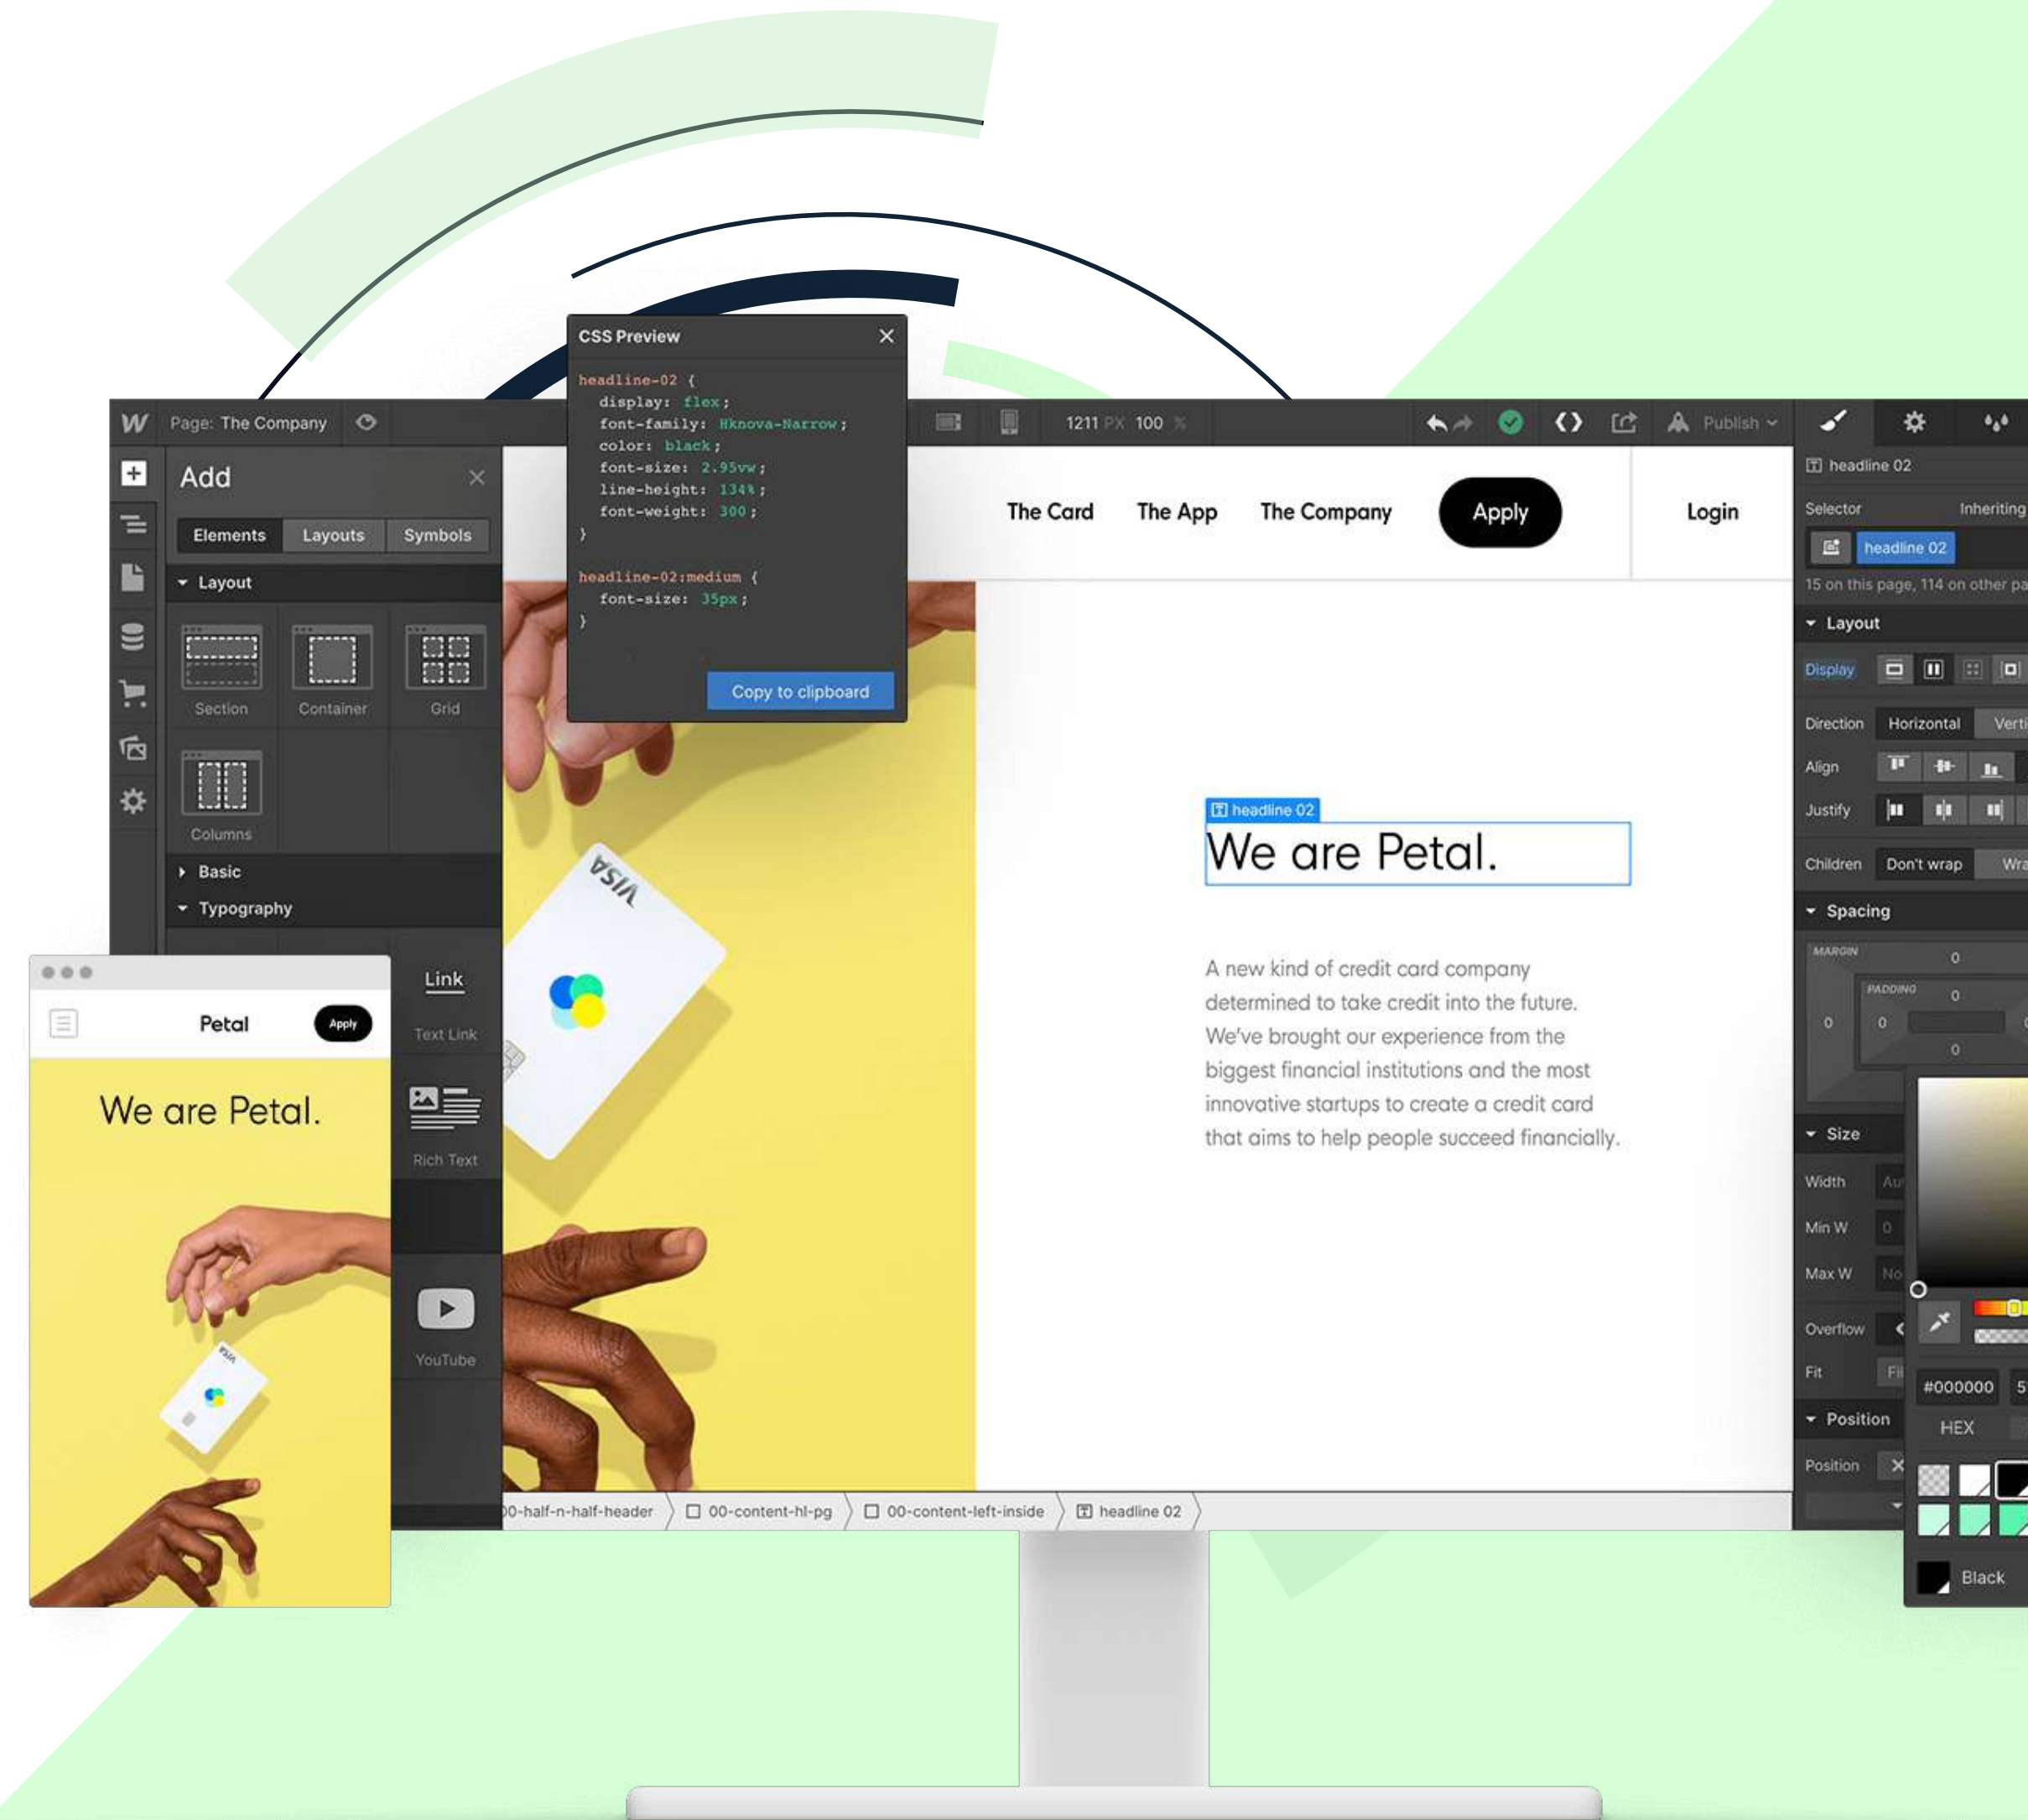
CSS Preview

headline-02 {
display: flex;
font-family: Hknova-Narrow;
color: black;
font-size: 2.95vw;
line-height: 134%;
font-weight: 300;
}

headline-02:medium {
font-size: 35px;
}

Copy to clipboard

W Page: The Company

1211 PX 100 %

Publish

Add

Elements Layouts Symbols

Layout

Section Container Grid

Columns

Basic

Typography

Link

Text Link

Rich Text

YouTube

The Card The App The Company Apply Login

headline 02

We are Petal.

A new kind of credit card company determined to take credit into the future. We've brought our experience from the biggest financial institutions and the most innovative startups to create a credit card that aims to help people succeed financially.

VISA

Petal Apply

We are Petal.

00-half-n-half-header 00-content-hl-pg 00-content-left-inside headline 02

headline 02

Selector Inheriting

headline 02

15 on this page, 114 on other pa

Layout

Display

Direction Horizontal Verti

Align

Justify

Children Don't wrap Wra

Spacing

MARGIN 0

PADDING 0

0 0

0

Size

Width Au

Min W 0

Max W No

Overflow

Fit Fi

Position

Position

#000000 5

HEX

Black